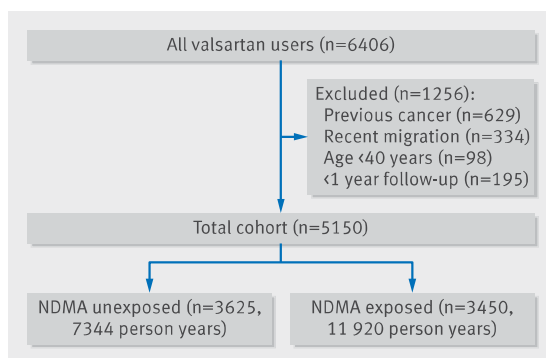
All valsartan users (n=6406)

Excluded (n=1256):
Previous cancer (n=629)
Recent migration (n=334)
Age ‹40 years (n=98)
‹1 year follow-up (n=195)

Total cohort (n=5150)

NDMA unexposed (n=3625, 7344 person years)

NDMA exposed (n=3450, 11 920 person years)